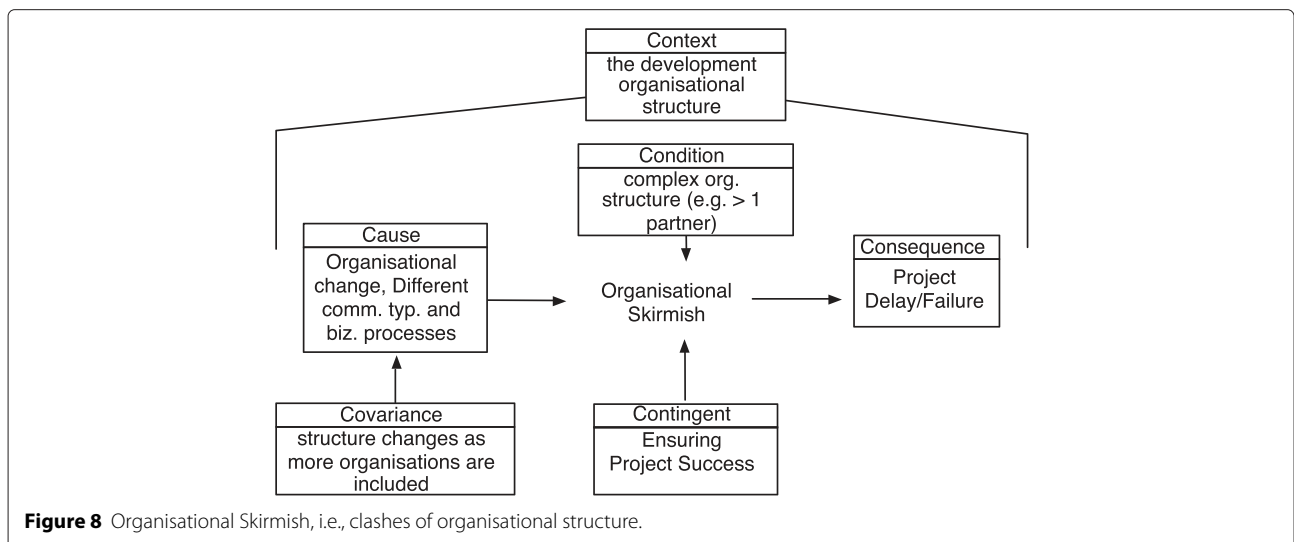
Context
the development organisational structure

Condition
complex org. structure (e.g. > 1 partner)

Cause
Organisational change, Different comm. typ. and biz. processes

Organisational Skirmish

Consequence
Project Delay/Failure

Covariance
structure changes as more organisations are included

Contingent
Ensuring Project Success

**Figure 8** Organisational Skirmish, i.e., clashes of organisational structure.